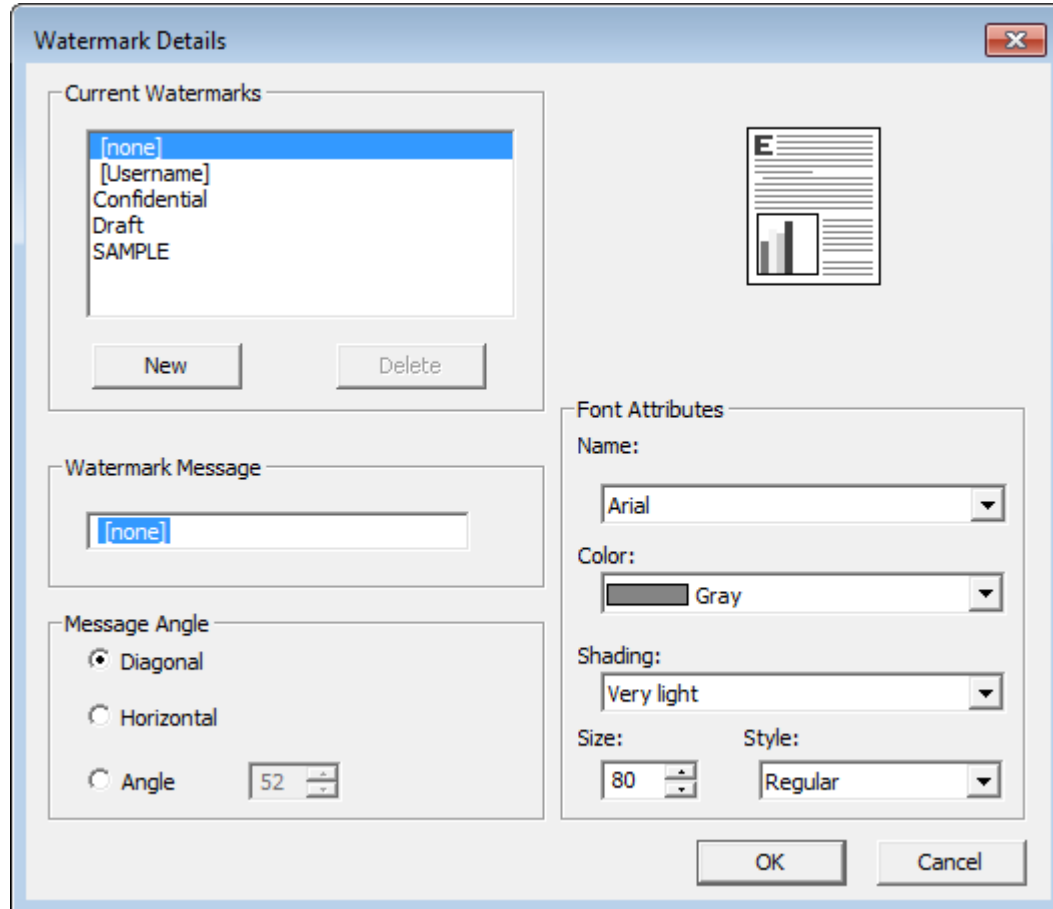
Watermark Details

Current Watermarks

[none]
[Username]
Confidential
Draft
SAMPLE

New

Delete

Watermark Message

[none]

Message Angle

Diagonal

Horizontal

Angle 52

E

Font Attributes

Name:

Arial

Color:

Gray

Shading:

Very light

Size:

80

Style:

Regular

OK

Cancel